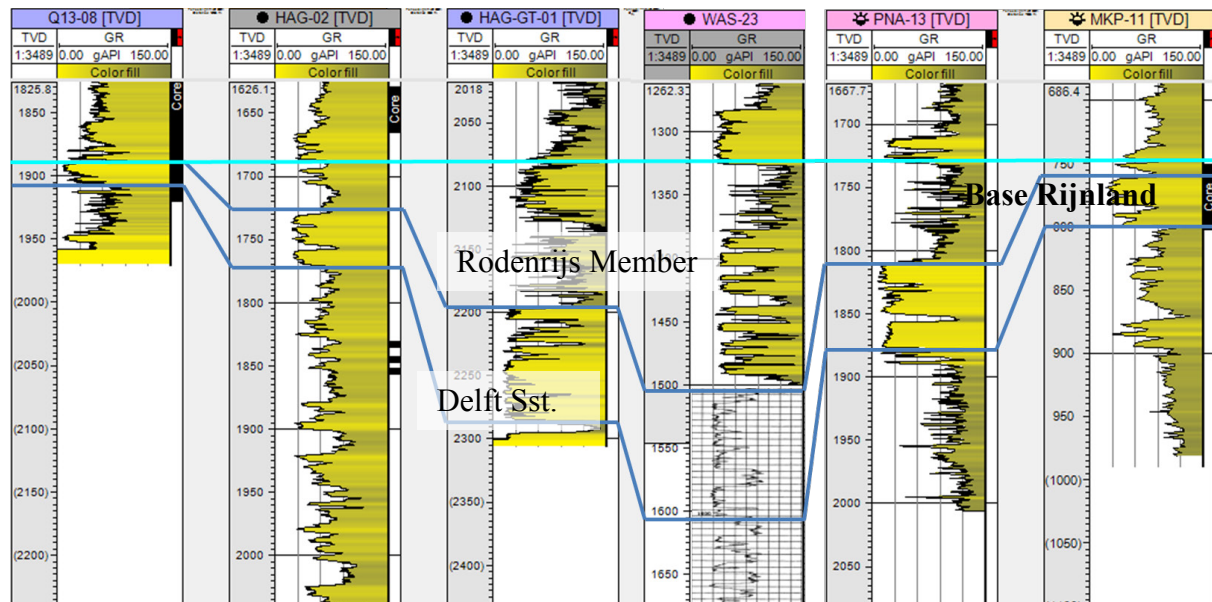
Q13-08 [TVD]
TVD | GR
1:3489 | 0.00 gAPI 150.00
Color fill
Core
1825.8
1850
1900
1950
(2000)
(2050)
(2100)
(2150)
(2200)

HAG-02 [TVD]
TVD | GR
1:3489 | 0.00 gAPI 150.00
Color fill
Core
1626.1
1650
1700
1750
1800
1850
1900
1950
2000

HAG-GT-01 [TVD]
TVD | GR
1:3489 | 0.00 gAPI 150.00
Color fill
2018
2050
2100
2150
2200
2250
2300
(2350)
(2400)

WAS-23
TVD | GR
1:3489 | 0.00 gAPI 150.00
Color fill
1262.3
1300
1350
1450
1500
1550
1600
1650

PNA-13 [TVD]
TVD | GR
1:3489 | 0.00 gAPI 150.00
Color fill
1667.7
1700
1750
1800
1850
1900
1950
2000
2050

MKP-11 [TVD]
TVD | GR
1:3489 | 0.00 gAPI 150.00
Color fill
Core
686.4
750
800
850
900
950
(1000)
(1050)

Base Rijnland
Rodenrijs Member
Delft Sst.